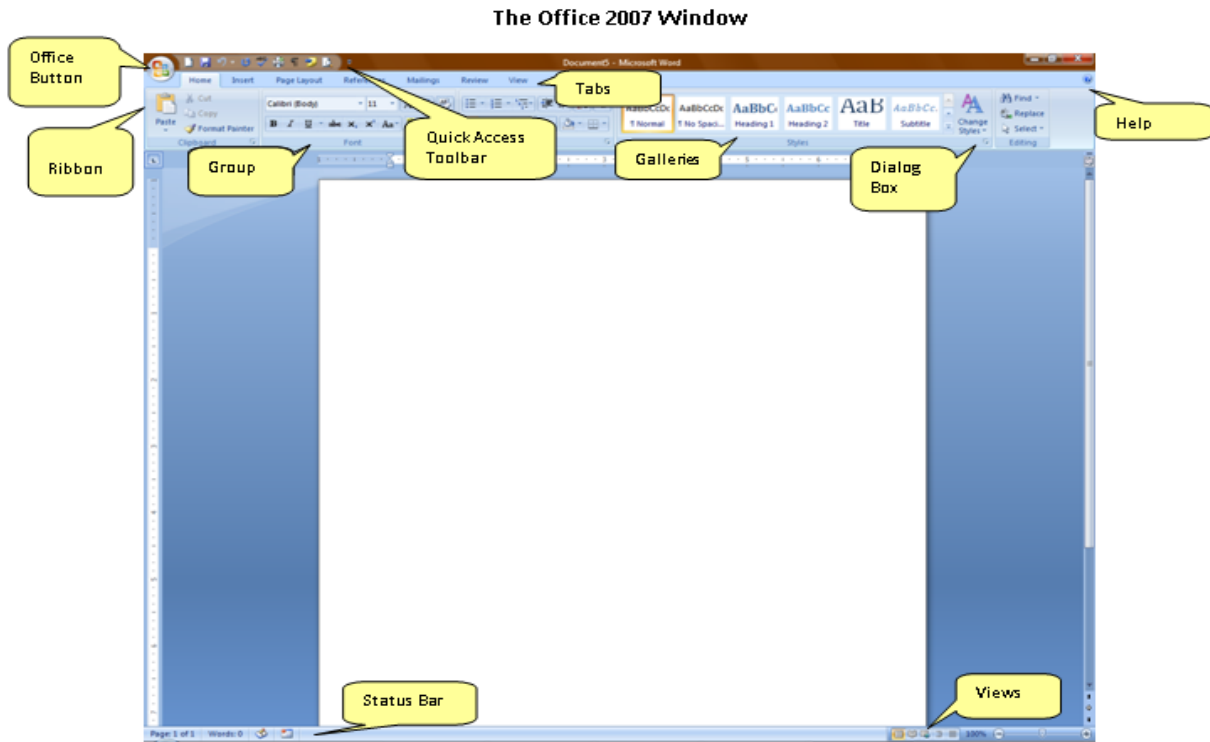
The Office 2007 Window

Office Button

Document5 - Microsoft Word

Home Insert Page Layout References Mailings Review View

Tabs

Help

Paste
Cut
Copy
Format Painter
Clipboard

Calibri (Body) 11

B I U abe $x_2$ $x^2$ Aa

Font

Ribbon

Group

Quick Access Toolbar

AaBbCcDc ¶ Normal
AaBbCcDc ¶ No Spaci...
AaBbC Heading 1
AaBbCc Heading 2
AaB Title
AaBbCc. Subtitle

Change Styles

Styles

Find
Replace
Select
Editing

Galleries

Dialog Box

Status Bar

Views

Page: 1 of 1 Words: 0

100%